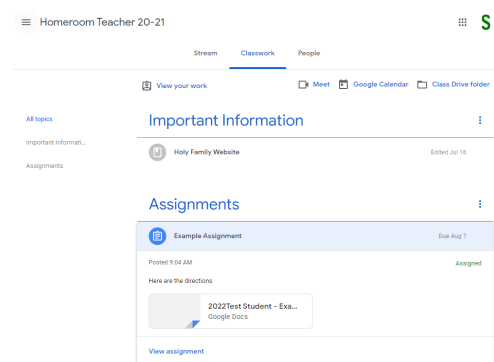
Homeroom Teacher 20-21

S

Stream Classwork People

View your work

Meet Google Calendar Class Drive folder

All topics

Important Informati...

Assignments

Important Information

Holy Family Website

Edited Jul 16

Assignments

Example Assignment

Due Aug 7

Posted 9:04 AM

Assigned

Here are the directions

2022Test Student - Exa...

Google Docs

View assignment